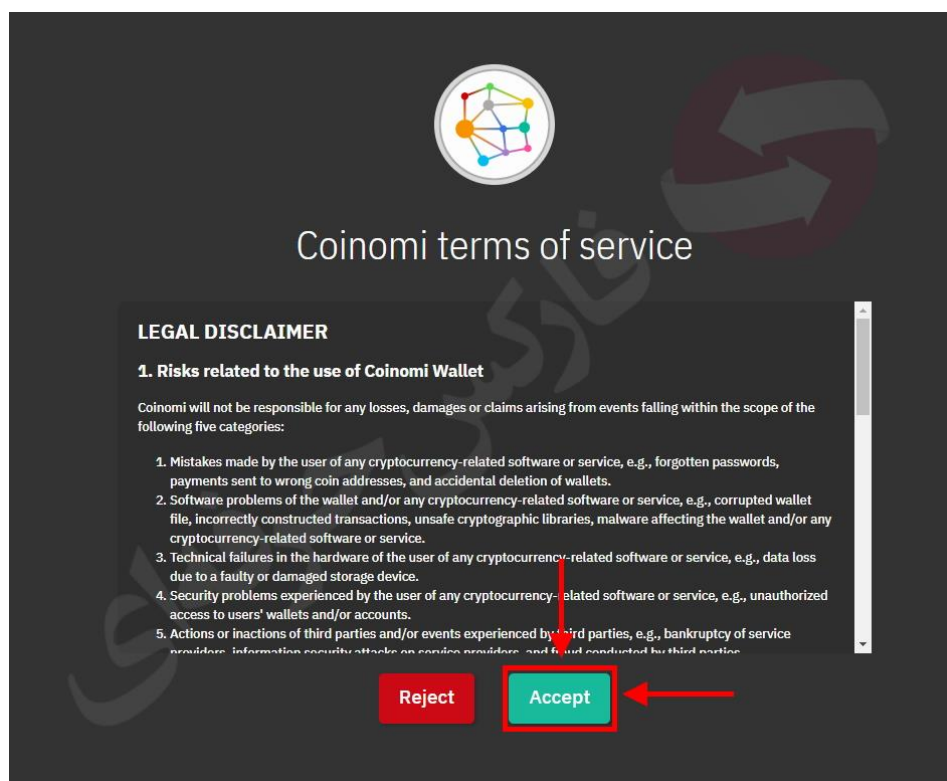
Coinomi terms of service

LEGAL DISCLAIMER

1. Risks related to the use of Coinomi Wallet

Coinomi will not be responsible for any losses, damages or claims arising from events falling within the scope of the following five categories:

1. Mistakes made by the user of any cryptocurrency-related software or service, e.g., forgotten passwords, payments sent to wrong coin addresses, and accidental deletion of wallets.
2. Software problems of the wallet and/or any cryptocurrency-related software or service, e.g., corrupted wallet file, incorrectly constructed transactions, unsafe cryptographic libraries, malware affecting the wallet and/or any cryptocurrency-related software or service.
3. Technical failures in the hardware of the user of any cryptocurrency-related software or service, e.g., data loss due to a faulty or damaged storage device.
4. Security problems experienced by the user of any cryptocurrency-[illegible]elated software or service, e.g., unauthorized access to users' wallets and/or accounts.
5. Actions or inactions of third parties and/or events experienced by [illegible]ird parties, e.g., bankruptcy of service providers, information security attacks on service providers, and f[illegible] conducted by third parties.

Reject

Accept